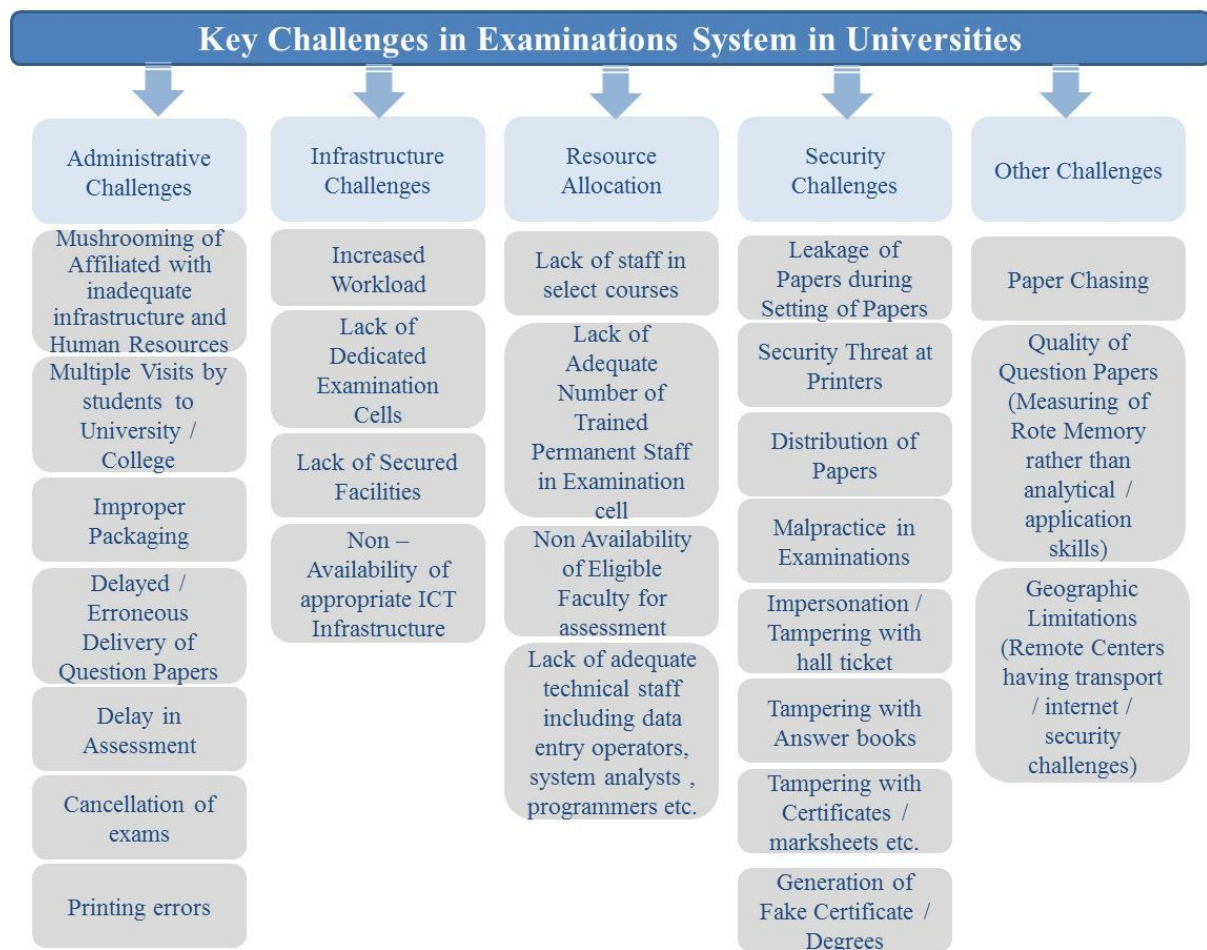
Key Challenges in Examinations System in Universities

Administrative Challenges

Mushrooming of Affiliated with inadequate infrastructure and Human Resources

Multiple Visits by students to University / College

Improper Packaging

Delayed / Erroneous Delivery of Question Papers

Delay in Assessment

Cancellation of exams

Printing errors

Infrastructure Challenges

Increased Workload

Lack of Dedicated Examination Cells

Lack of Secured Facilities

Non – Availability of appropriate ICT Infrastructure

Resource Allocation

Lack of staff in select courses

Lack of Adequate Number of Trained Permanent Staff in Examination cell

Non Availability of Eligible Faculty for assessment

Lack of adequate technical staff including data entry operators, system analysts , programmers etc.

Security Challenges

Leakage of Papers during Setting of Papers

Security Threat at Printers

Distribution of Papers

Malpractice in Examinations

Impersonation / Tampering with hall ticket

Tampering with Answer books

Tampering with Certificates / marksheets etc.

Generation of Fake Certificate / Degrees

Other Challenges

Paper Chasing

Quality of Question Papers (Measuring of Rote Memory rather than analytical / application skills)

Geographic Limitations (Remote Centers having transport / internet / security challenges)